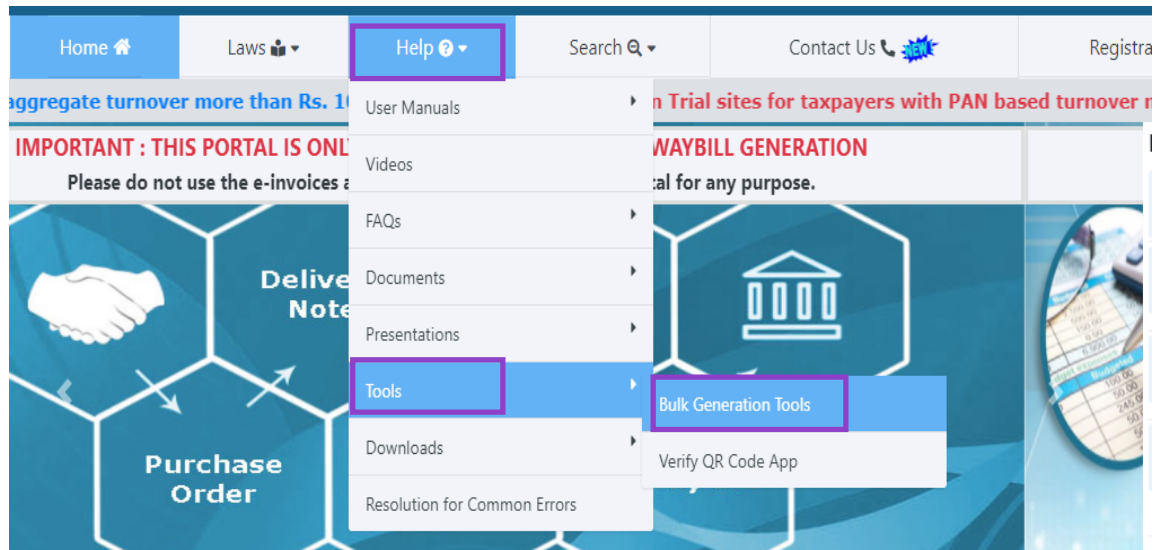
Home
Laws
Help
Search
Contact Us NEW
Registra

aggregate turnover more than Rs. 1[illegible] n Trial sites for taxpayers with PAN based turnover m

IMPORTANT : THIS PORTAL IS ONL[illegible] WAYBILL GENERATION
Please do not use the e-invoices a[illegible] tal for any purpose.

User Manuals
Videos
FAQs
Documents
Presentations
Tools
Downloads
Resolution for Common Errors

Bulk Generation Tools
Verify QR Code App

Delive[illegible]
Note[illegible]

Purchase
Order